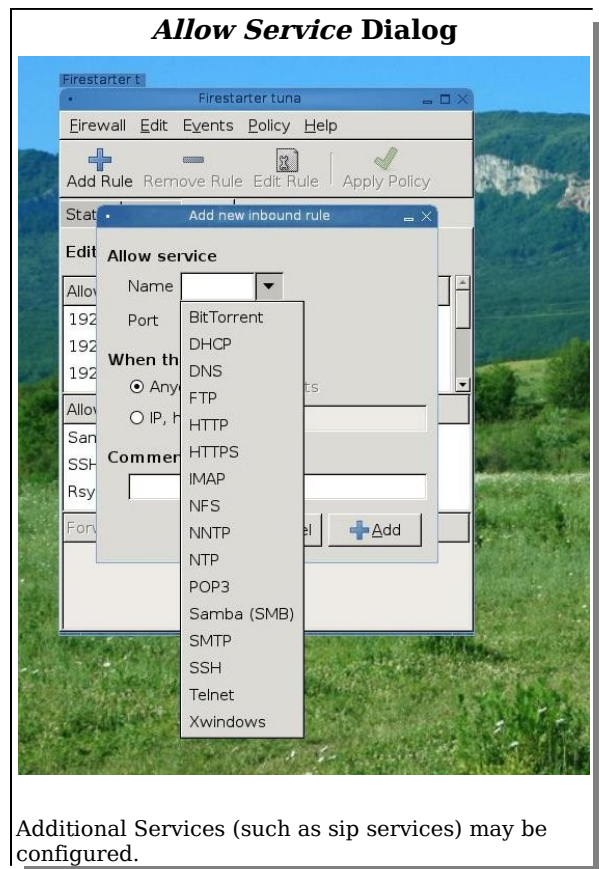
***Allow Service*** **Dialog**

Firestarter t

Firestarter tuna

Firewall Edit Events Policy Help

Add Rule Remove Rule Edit Rule Apply Policy

Stat

Edit

Allov

192

192

192

Allov

San

SSH

Rsy

Forv

Add new inbound rule

**Allow service**

Name

Port

**When th**

Any

ts

IP, h

**Commen**

el

Add

BitTorrent
DHCP
DNS
FTP
HTTP
HTTPS
IMAP
NFS
NNTP
NTP
POP3
Samba (SMB)
SMTP
SSH
Telnet
Xwindows

Additional Services (such as sip services) may be configured.